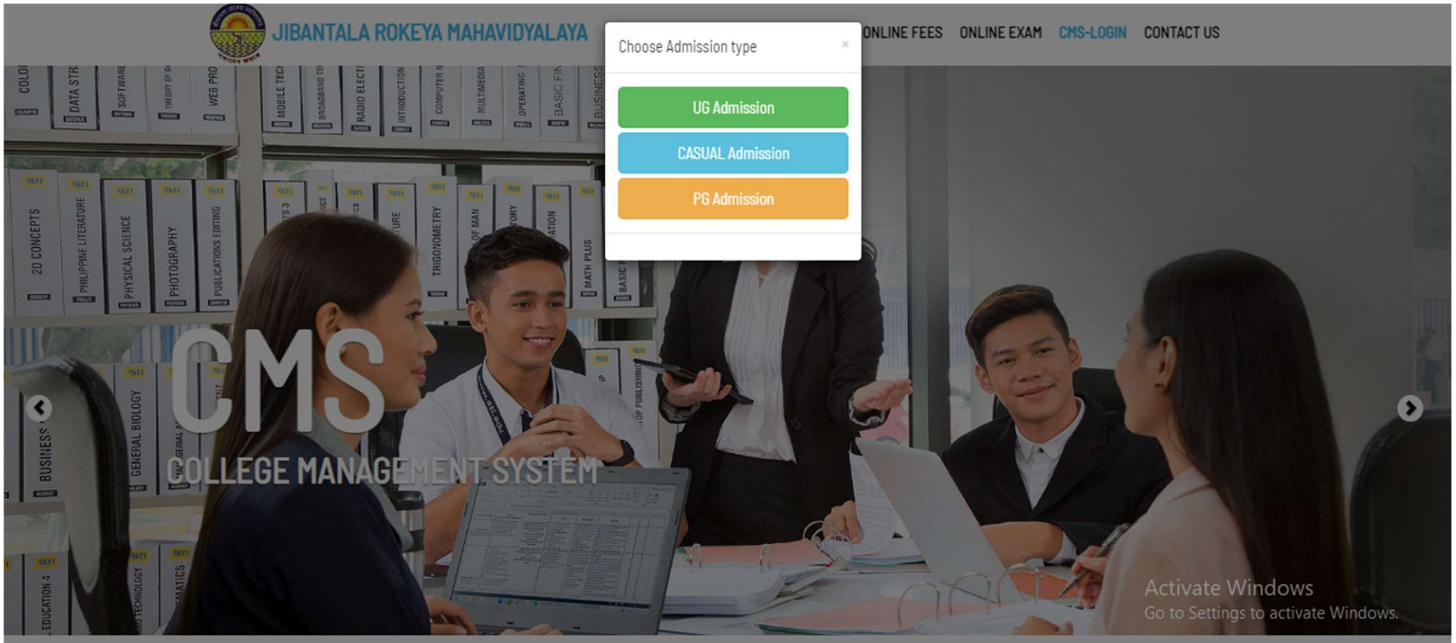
JIBANTALA ROKEYA MAHAVIDYALAYA

ONLINE FEES ONLINE EXAM CMS-LOGIN CONTACT US

Choose Admission type ×

UG Admission

CASUAL Admission

PG Admission

CMS

COLLEGE MANAGEMENT SYSTEM

DATA STR SOFTWARE WEB PRO MOBILE TECH RADIO ELECT INTRODUCTION COMPUTER MULTIMEDIA OPERATING BASIC FIN BUSINESS

2D CONCEPTS PHILIPPINE LITERATURE PHYSICAL SCIENCE PHOTOGRAPHY PUBLICATIONS EDITING TRIGONOMETRY MATH PLUS

BUSINESS GENERAL BIOLOGY EDUCATION 4

Activate Windows
Go to Settings to activate Windows.